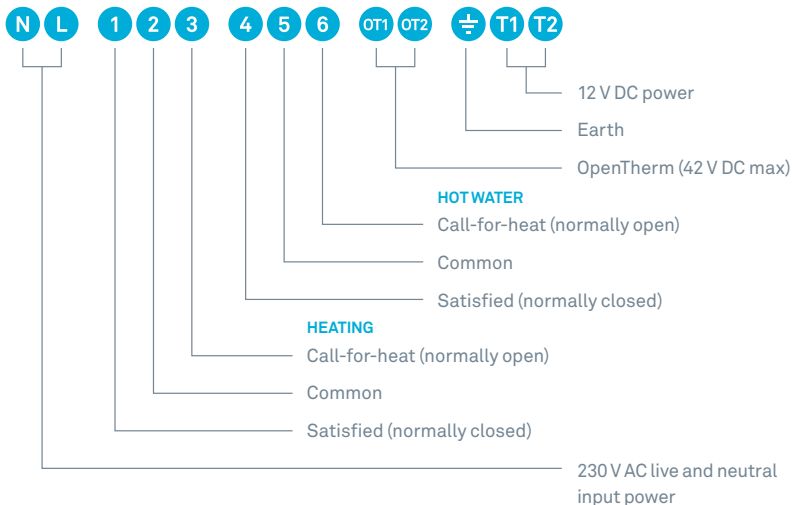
N L 1 2 3 4 5 6 OT1 OT2 ⏚ T1 T2

12 V DC power

Earth

OpenTherm (42 V DC max)

HOT WATER

Call-for-heat (normally open)

Common

Satisfied (normally closed)

HEATING

Call-for-heat (normally open)

Common

Satisfied (normally closed)

230 V AC live and neutral input power